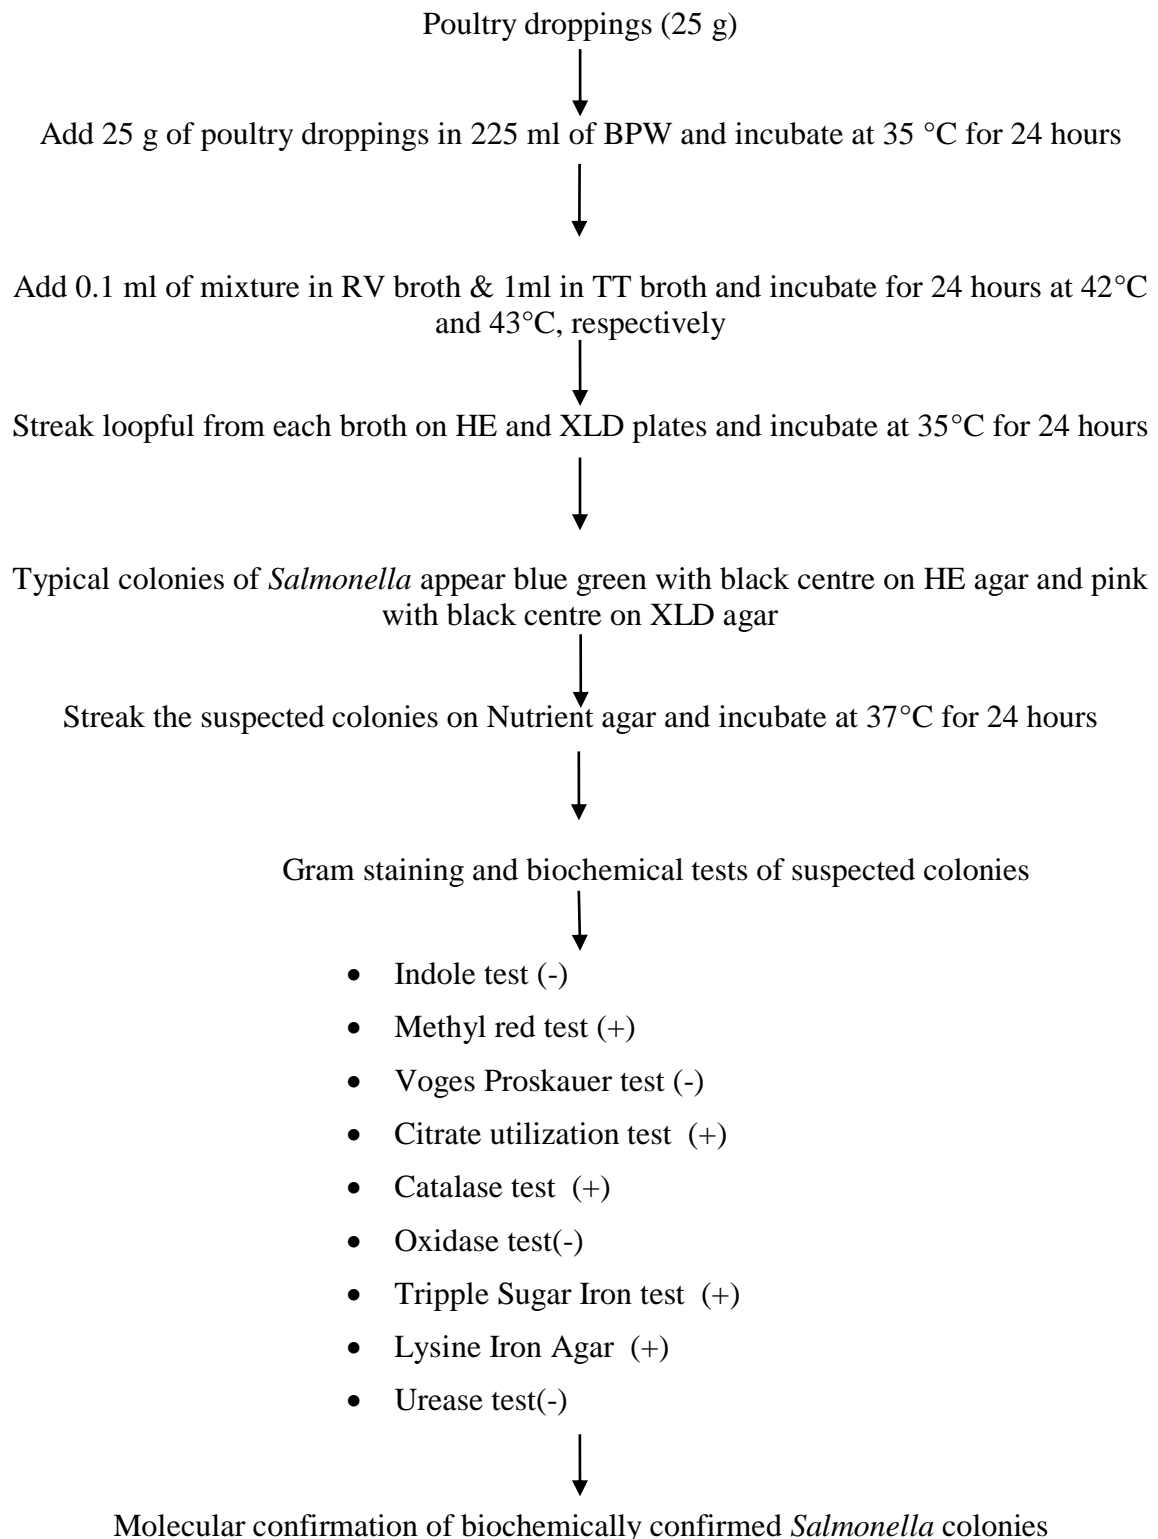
Poultry droppings (25 g)

Add 25 g of poultry droppings in 225 ml of BPW and incubate at 35 °C for 24 hours

Add 0.1 ml of mixture in RV broth & 1ml in TT broth and incubate for 24 hours at 42°C and 43°C, respectively

Streak loopful from each broth on HE and XLD plates and incubate at 35°C for 24 hours

Typical colonies of *Salmonella* appear blue green with black centre on HE agar and pink with black centre on XLD agar

Streak the suspected colonies on Nutrient agar and incubate at 37°C for 24 hours

Gram staining and biochemical tests of suspected colonies

- Indole test (-)
- Methyl red test (+)
- Voges Proskauer test (-)
- Citrate utilization test (+)
- Catalase test (+)
- Oxidase test(-)
- Tripple Sugar Iron test (+)
- Lysine Iron Agar (+)
- Urease test(-)

Molecular confirmation of biochemically confirmed *Salmonella* colonies